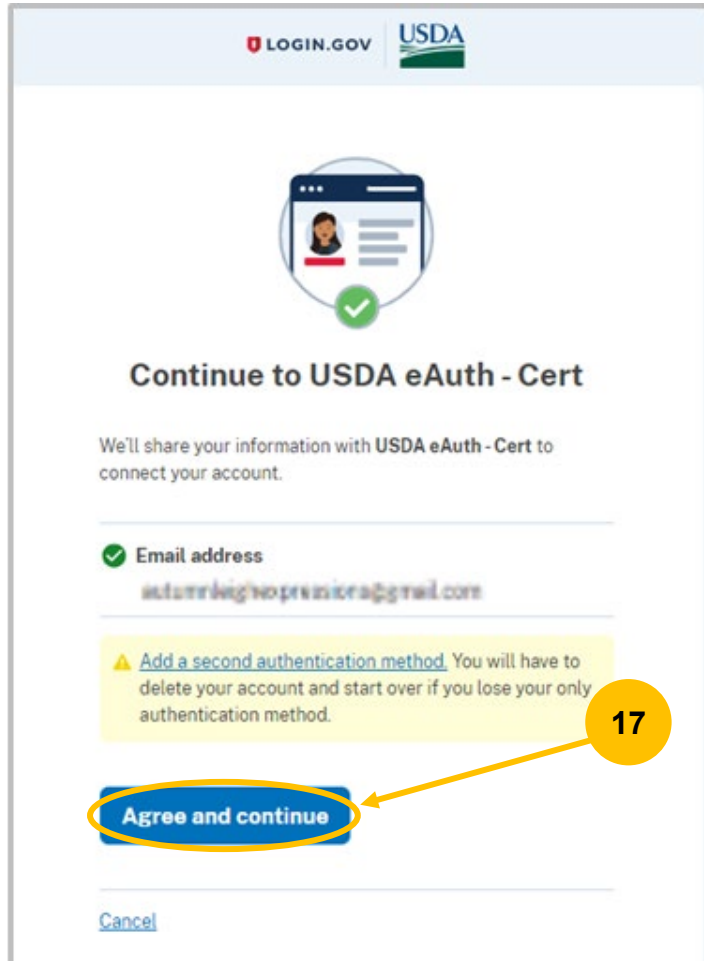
LOGIN.GOV USDA

Continue to USDA eAuth - Cert

We'll share your information with USDA eAuth - Cert to connect your account.

Email address

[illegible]

Add a second authentication method. You will have to delete your account and start over if you lose your only authentication method.

17

Agree and continue

Cancel